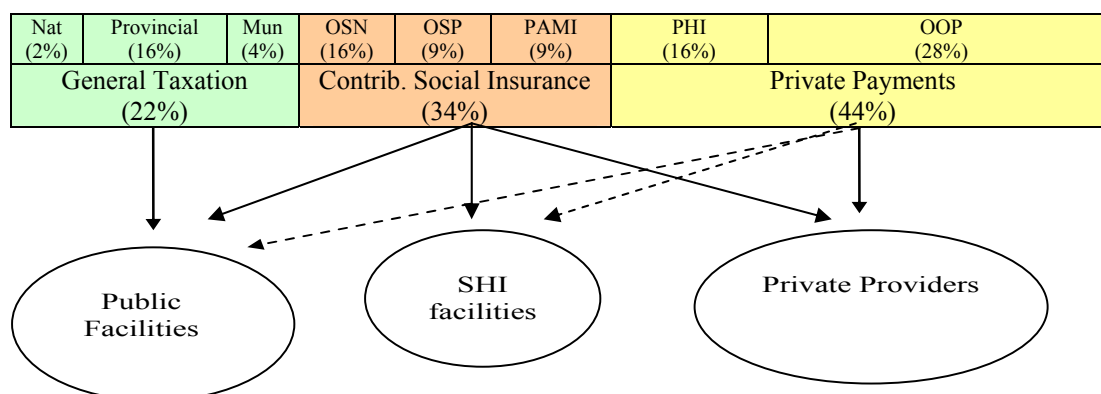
| Nat (2%) | Provincial (16%) | Mun (4%) | OSN (16%) | OSP (9%) | PAMI (9%) | PHI (16%) | OOP (28%) |
|---|---|---|---|---|---|---|---|
| General Taxation (22%) | | | Contrib. Social Insurance (34%) | | | Private Payments (44%) | |

Public Facilities

SHI facilities

Private Providers